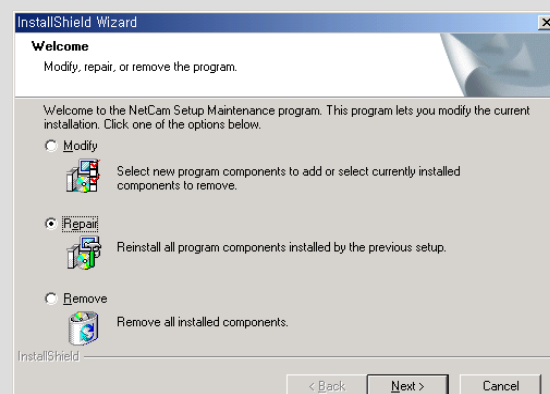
InstallShield Wizard

Welcome

Modify, repair, or remove the program.

Welcome to the NetCam Setup Maintenance program. This program lets you modify the current installation. Click one of the options below.

Modify

Select new program components to add or select currently installed components to remove.

Repair

Reinstall all program components installed by the previous setup.

Remove

Remove all installed components.

InstallShield

< Back

Next >

Cancel